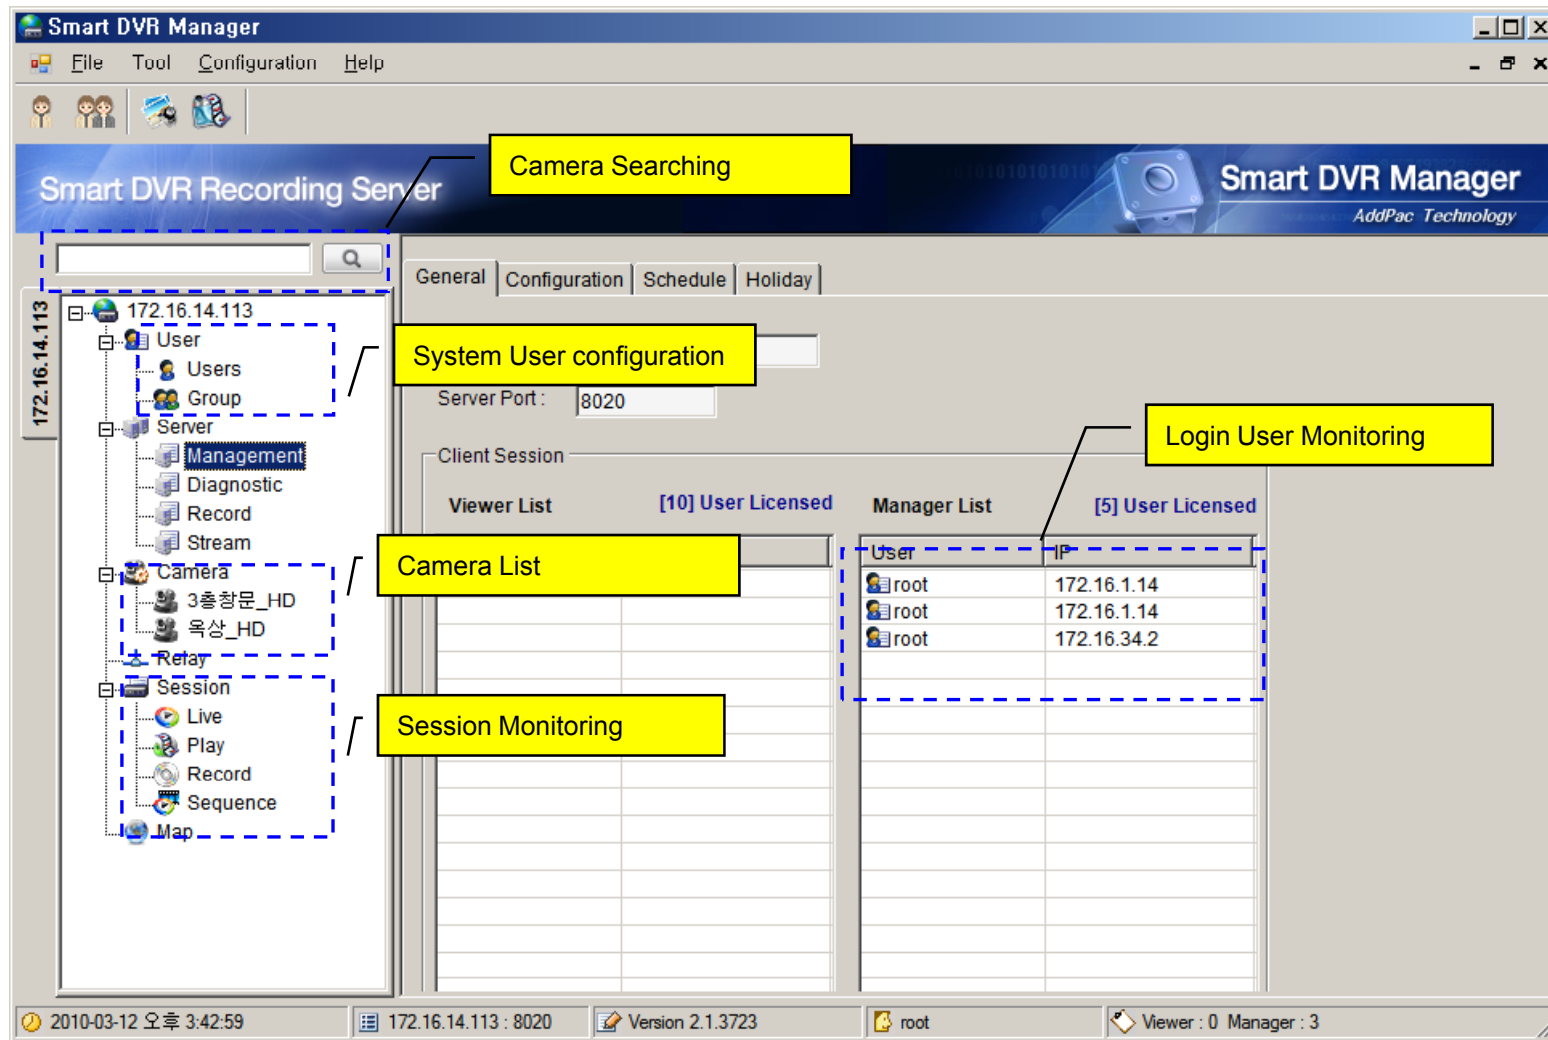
Smart DVR Manager

File Tool Configuration Help

Smart DVR Recording Server

Camera Searching

Smart DVR Manager
AddPac Technology

172.16.14.113

172.16.14.113
User
Users
Group
Server
Management
Diagnostic
Record
Stream
Camera
3층창문_HD
옥상_HD
Relay
Session
Live
Play
Record
Sequence
Map

General Configuration Schedule Holiday

System User configuration

Server Port : 8020

Client Session

Login User Monitoring

Viewer List [10] User Licensed

Manager List [5] User Licensed

Camera List

| User | IP |
|---|---|
| root | 172.16.1.14 |
| root | 172.16.1.14 |
| root | 172.16.34.2 |

Session Monitoring

2010-03-12 오후 3:42:59 | 172.16.14.113 : 8020 | Version 2.1.3723 | root | Viewer : 0 Manager : 3